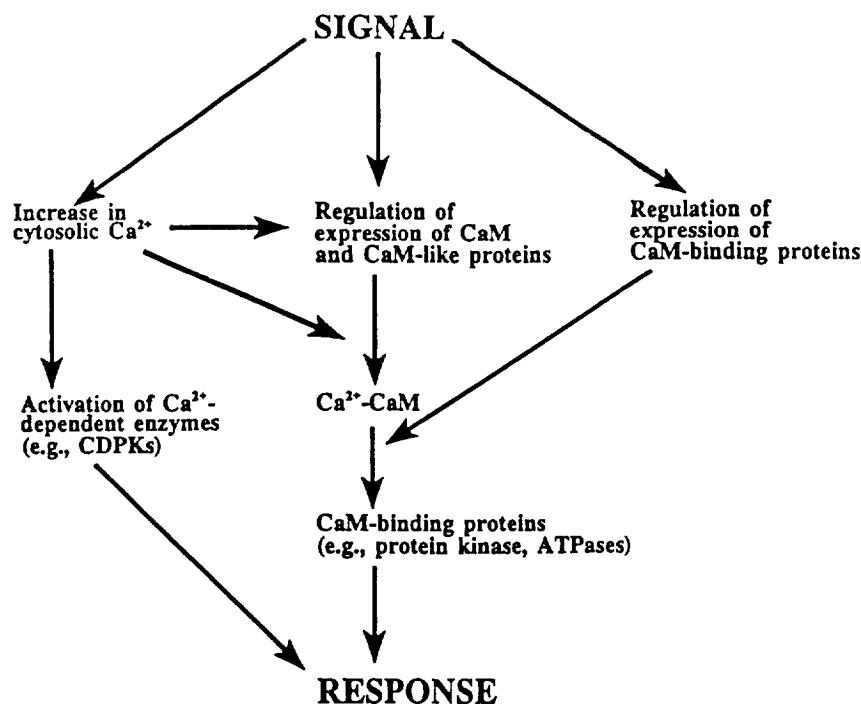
SIGNAL

Increase in cytosolic $Ca^{2+}$

Regulation of expression of CaM and CaM-like proteins

Regulation of expression of CaM-binding proteins

Activation of $Ca^{2+}$-dependent enzymes (e.g., CDPKs)

$Ca^{2+}$-CaM

CaM-binding proteins (e.g., protein kinase, ATPases)

RESPONSE